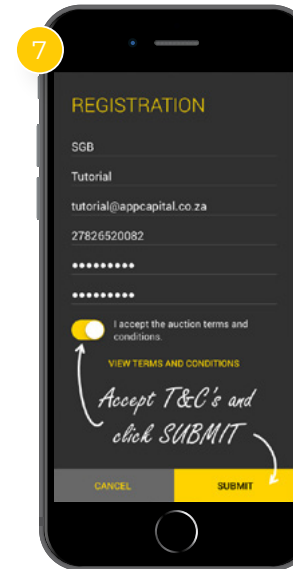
7

REGISTRATION

SGB

Tutorial

tutorial@appcapital.co.za

27826520082

•••••••••

•••••••••

I accept the auction terms and conditions.

VIEW TERMS AND CONDITIONS

Accept T&C's and click SUBMIT

CANCEL

SUBMIT